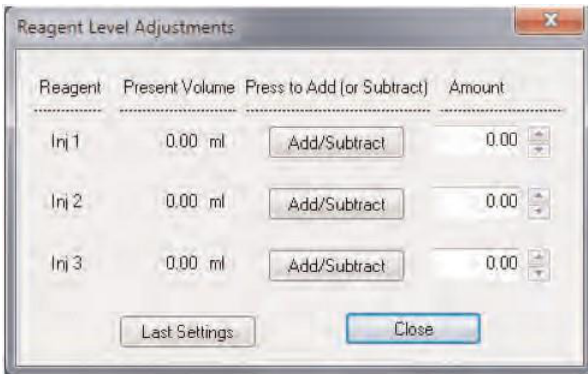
Reagent Level Adjustments

| Reagent | Present Volume | Press to Add (or Subtract) | Amount |
|---|---|---|---|
| Inj 1 | 0.00 ml | Add/Subtract | 0.00 |
| Inj 2 | 0.00 ml | Add/Subtract | 0.00 |
| Inj 3 | 0.00 ml | Add/Subtract | 0.00 |

Last Settings

Close